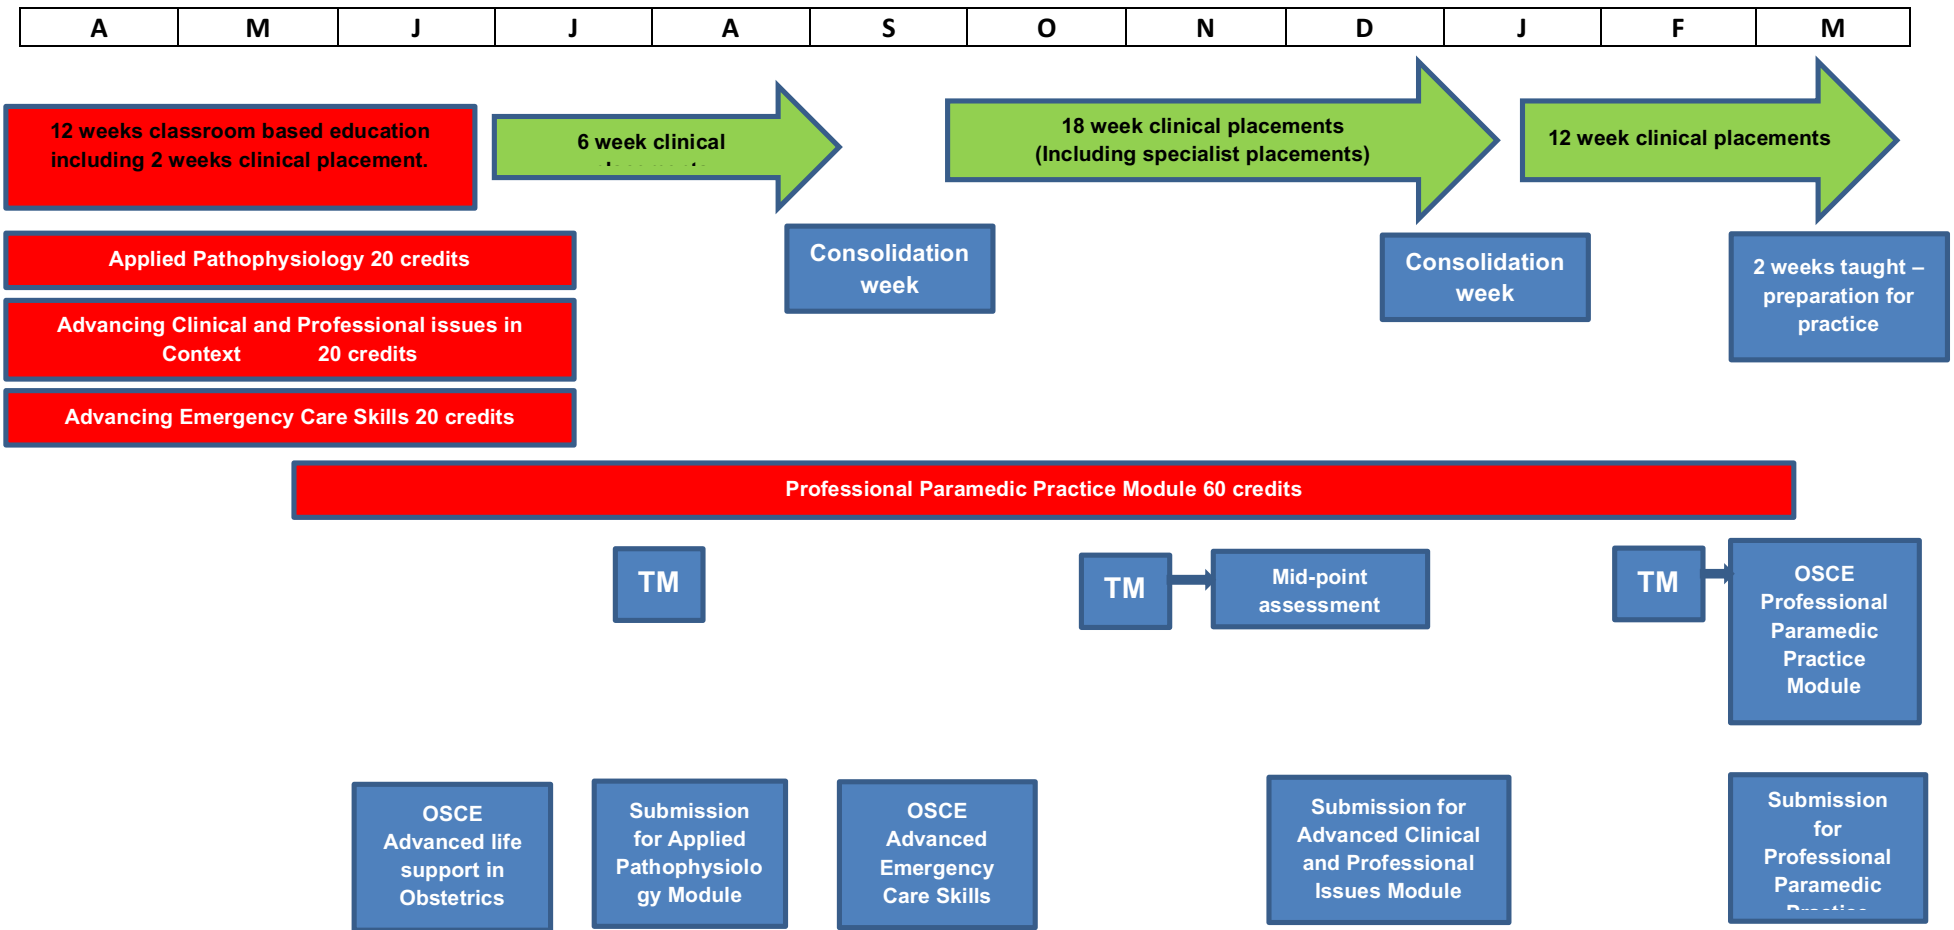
| A | M | J | J | A | S | O | N | D | J | F | M |
|---|---|---|---|---|---|---|---|---|---|---|---|

12 weeks classroom based education including 2 weeks clinical placement.

6 week clinical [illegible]

18 week clinical placements (Including specialist placements)

12 week clinical placements

Applied Pathophysiology 20 credits

Consolidation week

Consolidation week

2 weeks taught – preparation for practice

Advancing Clinical and Professional issues in Context 20 credits

Advancing Emergency Care Skills 20 credits

Professional Paramedic Practice Module 60 credits

TM

TM

Mid-point assessment

TM

OSCE Professional Paramedic Practice Module

OSCE Advanced life support in Obstetrics

Submission for Applied Pathophysiology Module

OSCE Advanced Emergency Care Skills

Submission for Advanced Clinical and Professional Issues Module

Submission for Professional Paramedic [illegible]